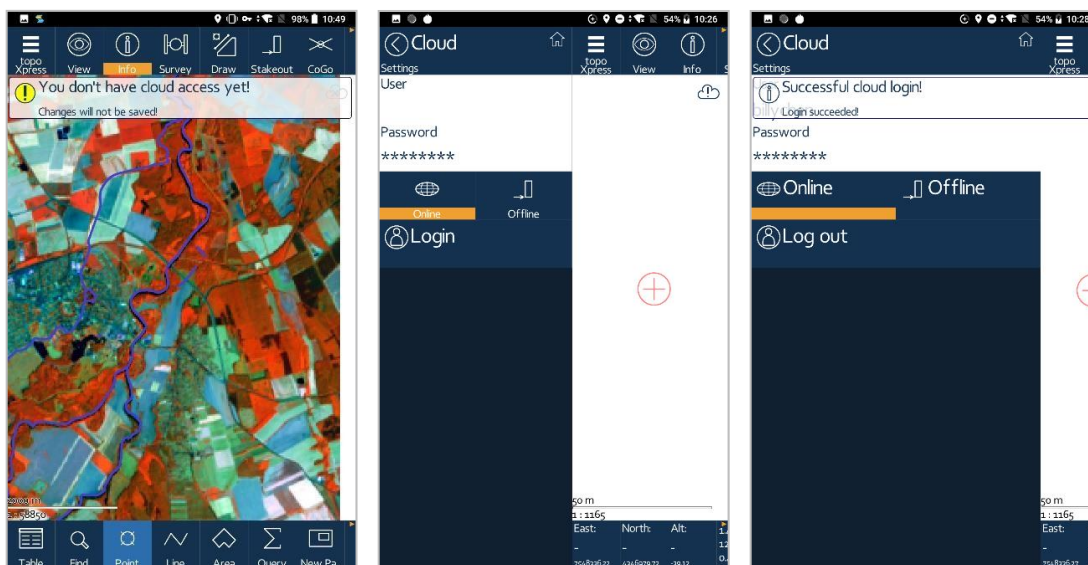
98% 10:49

topo Xpress
View
Info
Survey
Draw
Stakeout
CoGo

You don't have cloud access yet!
Changes will not be saved!

200 m
1:58850

Table
Find
Point
Line
Area
Query
New Pa

54% 10:26

Cloud
Settings
topo Xpress
View
Info
User
Password
********
Online
Offline
Login

50 m
1:1165
East:
North:
Alt:
-
-
-

54% 10:28

Cloud
Settings
topo Xpress
Successful cloud login!
Login succeeded!
Password
********
Online
Offline
Log out

50 m
1:1165
East:
-